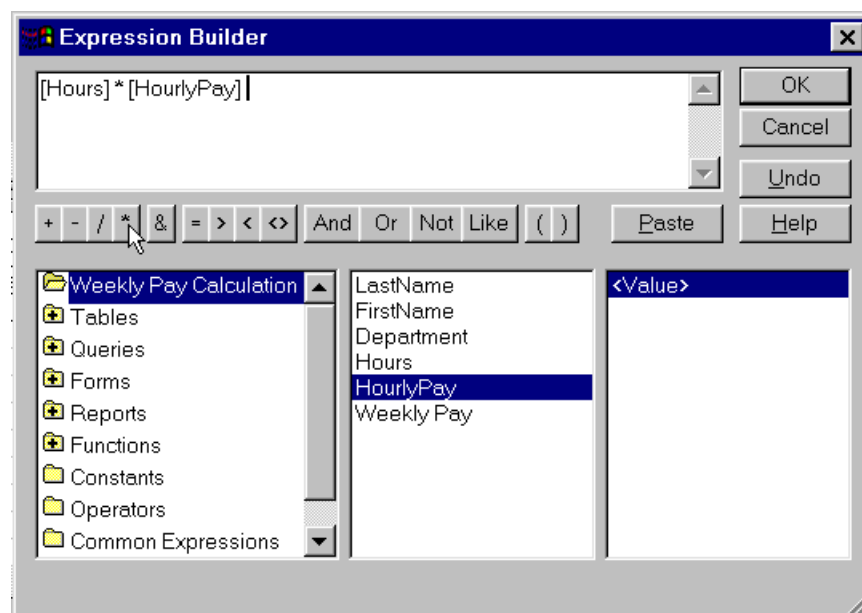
Expression Builder

[Hours] * [HourlyPay]

OK
Cancel
Undo

+ - / * & = > < <> And Or Not Like ( )

Paste
Help

Weekly Pay Calculation
Tables
Queries
Forms
Reports
Functions
Constants
Operators
Common Expressions

LastName
FirstName
Department
Hours
HourlyPay
Weekly Pay

<Value>